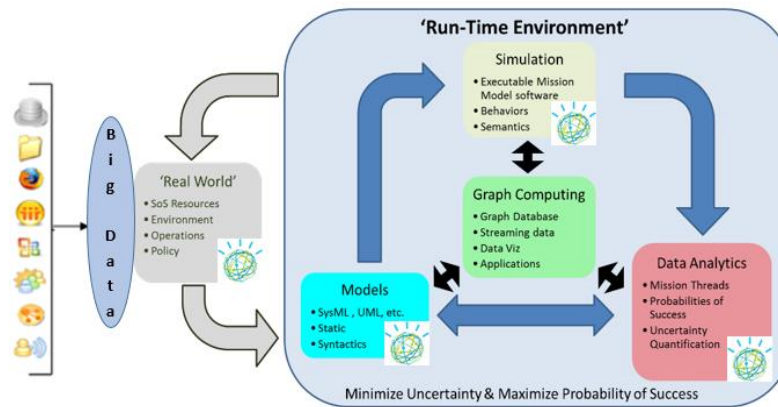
'Run-Time Environment'

Simulation
• Executable Mission Model software
• Behaviors
• Semantics

B
i
g

D
a
t
a

'Real World'
• SoS Resources
• Environment
• Operations
• Policy

Graph Computing
• Graph Database
• Streaming data
• Data Viz
• Applications

Models
• SysML , UML, etc.
• Static
• Syntactics

Data Analytics
• Mission Threads
• Probabilities of Success
• Uncertainty Quantification

Minimize Uncertainty & Maximize Probability of Success